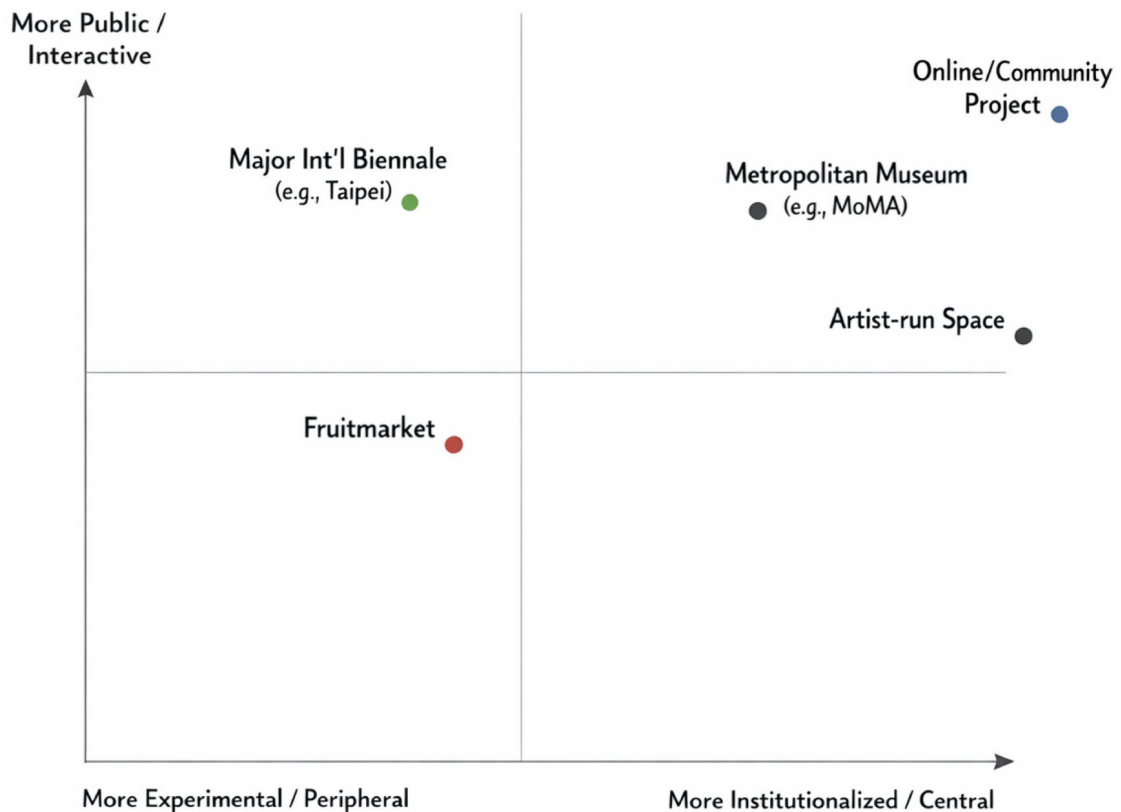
More Public / Interactive

Online/Community Project

Major Int'l Biennale (e.g., Taipei)

Metropolitan Museum (e.g., MoMA)

Artist-run Space

Fruitmarket

More Experimental / Peripheral

More Institutionalized / Central